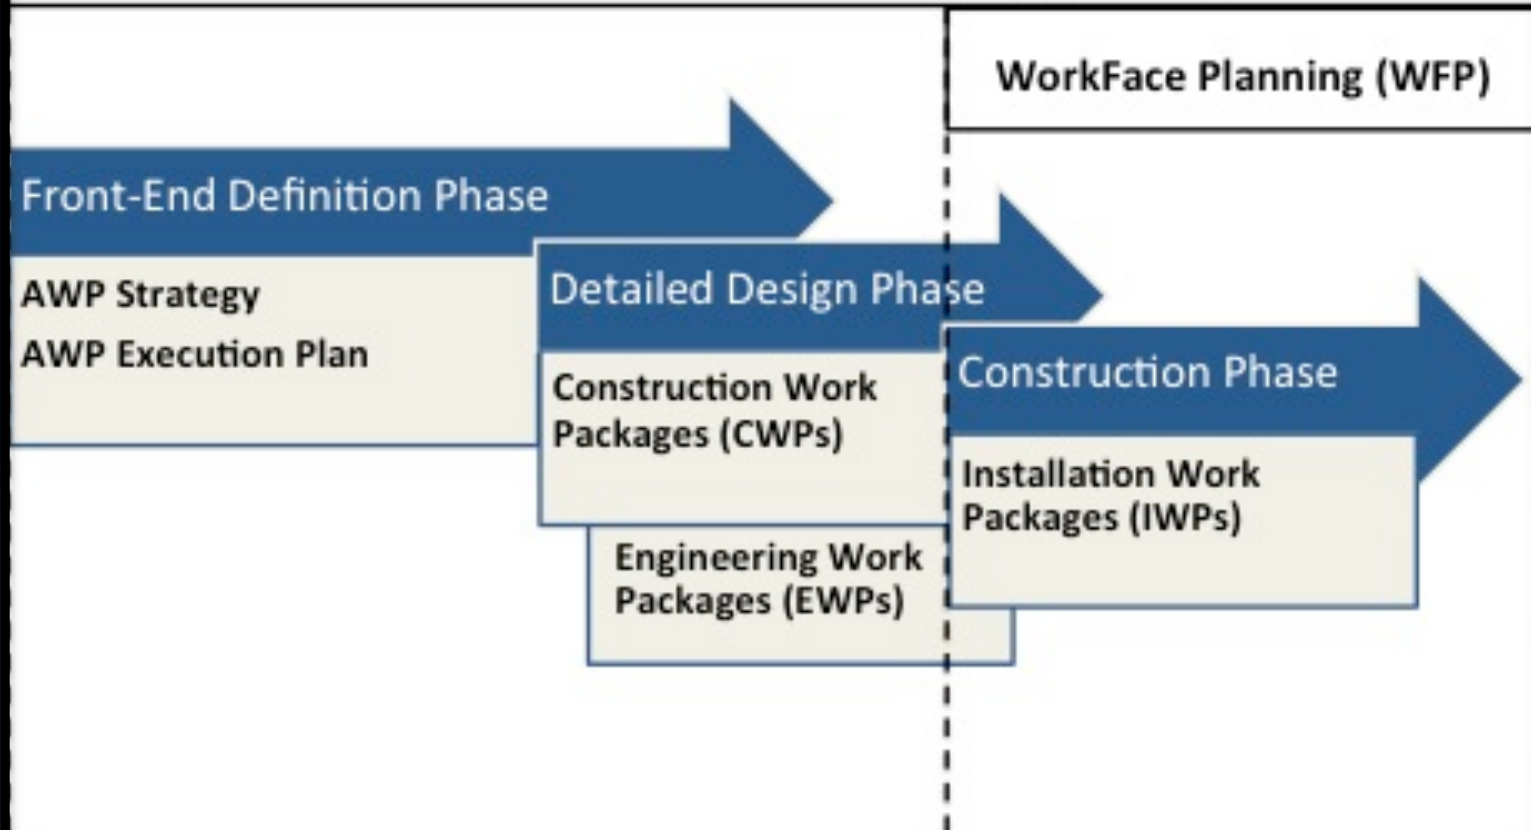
WorkFace Planning (WFP)

Front-End Definition Phase

AWP Strategy

AWP Execution Plan

Detailed Design Phase

Construction Work Packages (CWPs)

Engineering Work Packages (EWPs)

Construction Phase

Installation Work Packages (IWPs)